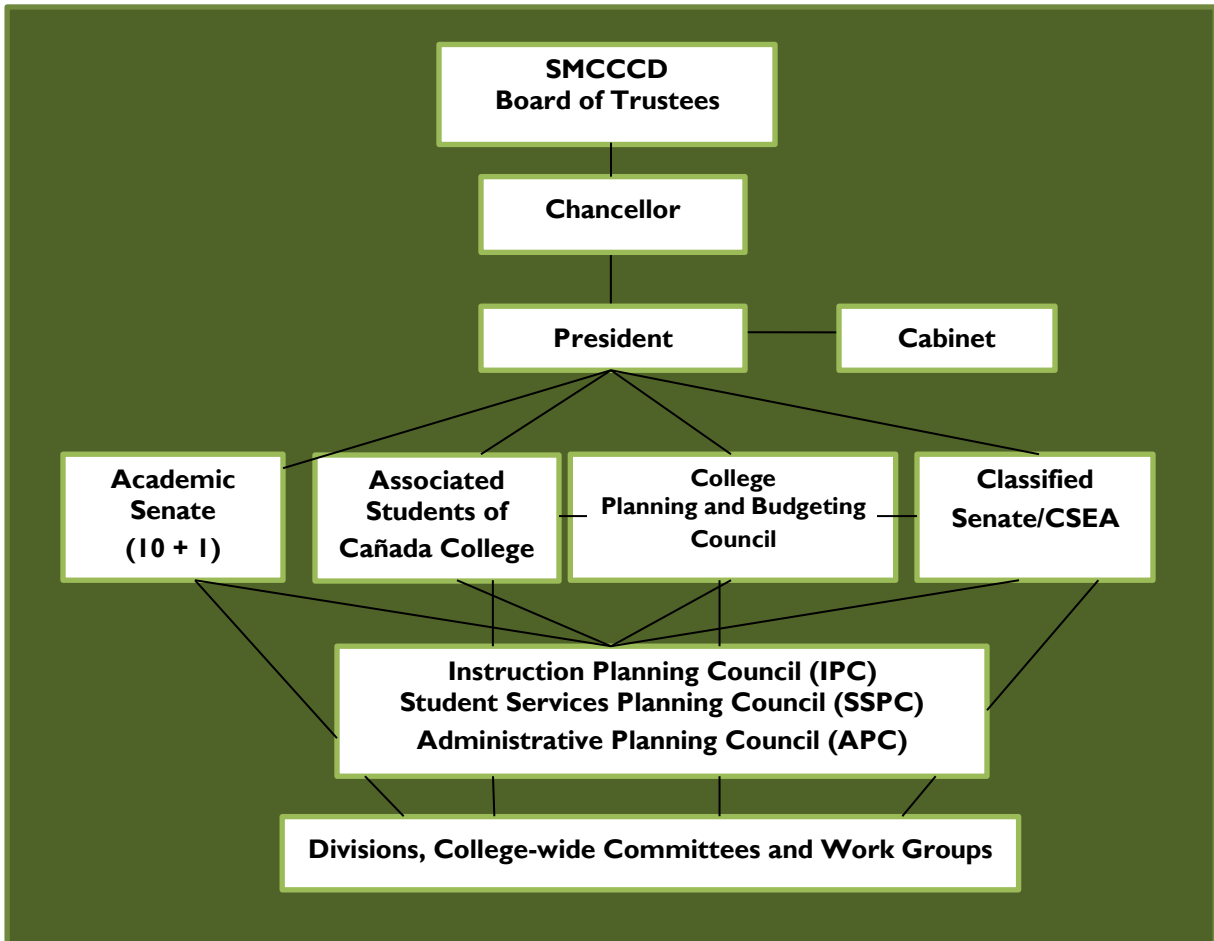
SMCCCD
Board of Trustees

Chancellor

President

Cabinet

Academic Senate (10 + 1)

Associated Students of Cañada College

College Planning and Budgeting Council

Classified Senate/CSEA

Instruction Planning Council (IPC)
Student Services Planning Council (SSPC)
Administrative Planning Council (APC)

Divisions, College-wide Committees and Work Groups